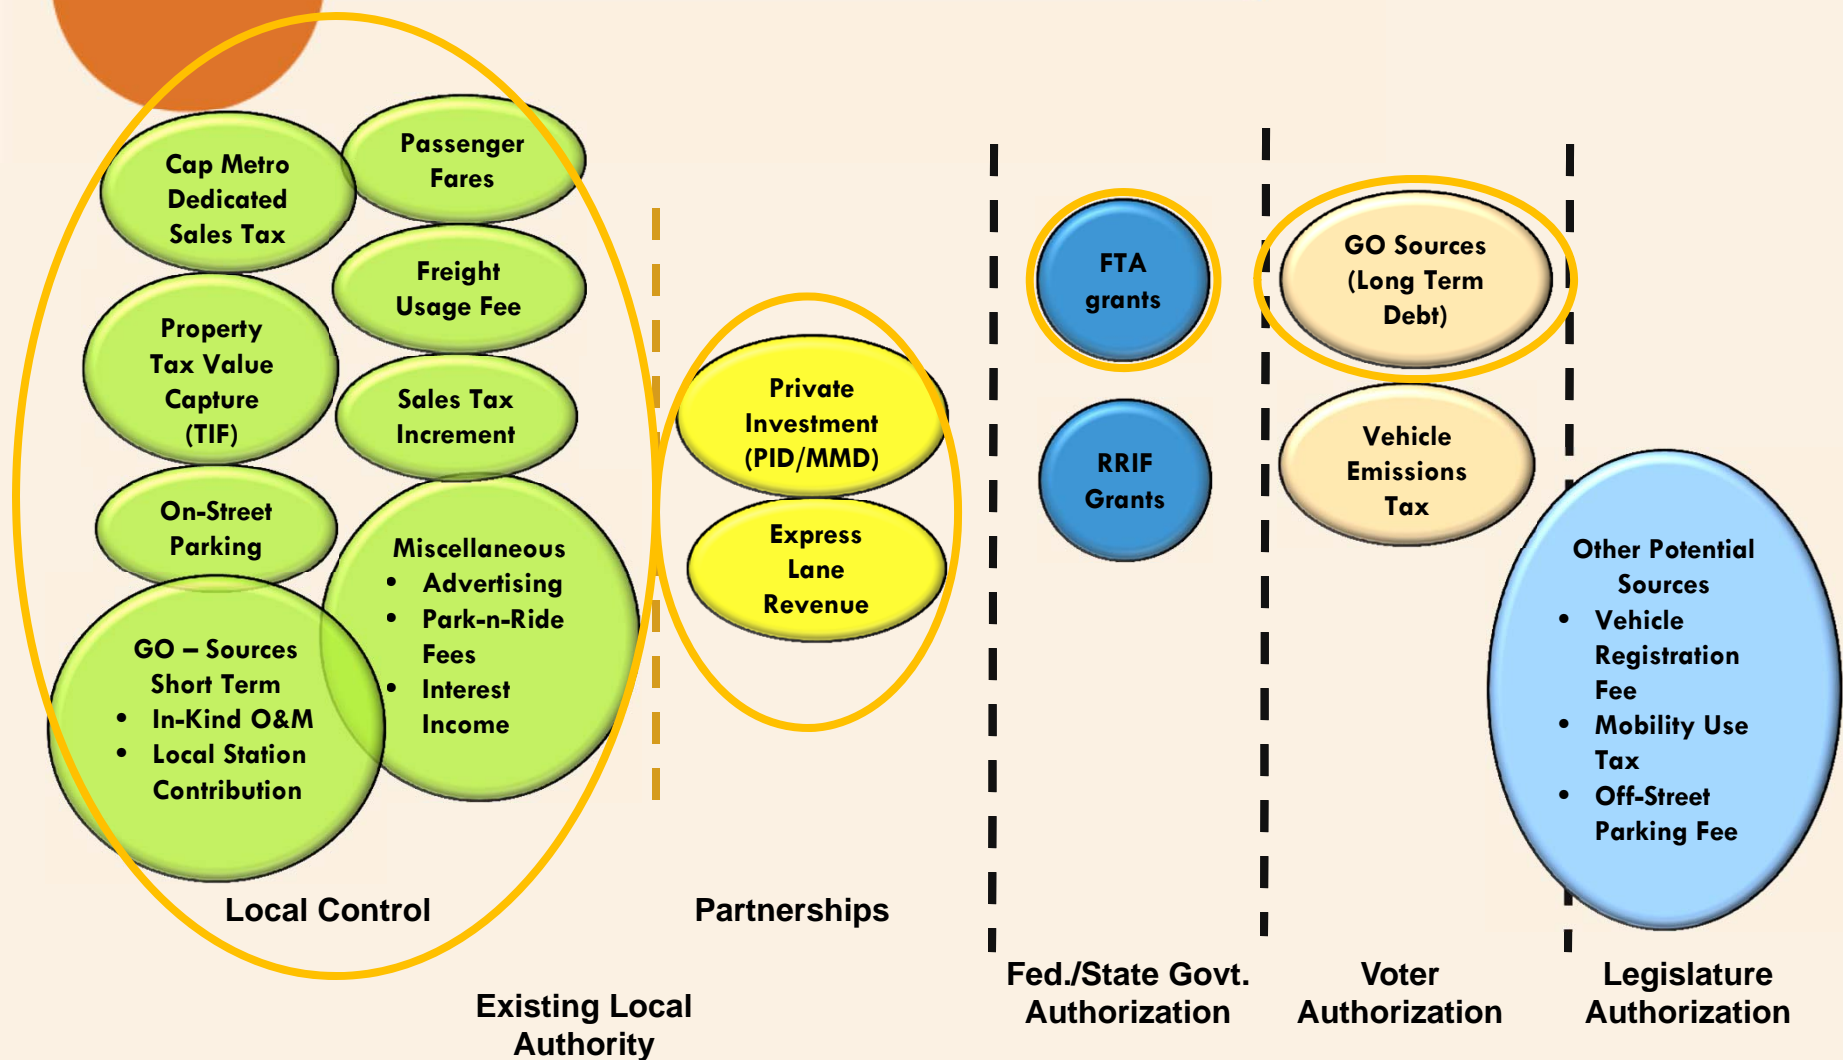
Cap Metro Dedicated Sales Tax

Passenger Fares

Freight Usage Fee

Property Tax Value Capture (TIF)

Sales Tax Increment

On-Street Parking

Miscellaneous
• Advertising
• Park-n-Ride Fees
• Interest Income

GO – Sources Short Term
• In-Kind O&M
• Local Station Contribution

Local Control

Private Investment (PID/MMD)

Express Lane Revenue

Partnerships

Existing Local Authority

FTA grants

RRIF Grants

Fed./State Govt. Authorization

GO Sources (Long Term Debt)

Vehicle Emissions Tax

Voter Authorization

Other Potential Sources
• Vehicle Registration Fee
• Mobility Use Tax
• Off-Street Parking Fee

Legislature Authorization